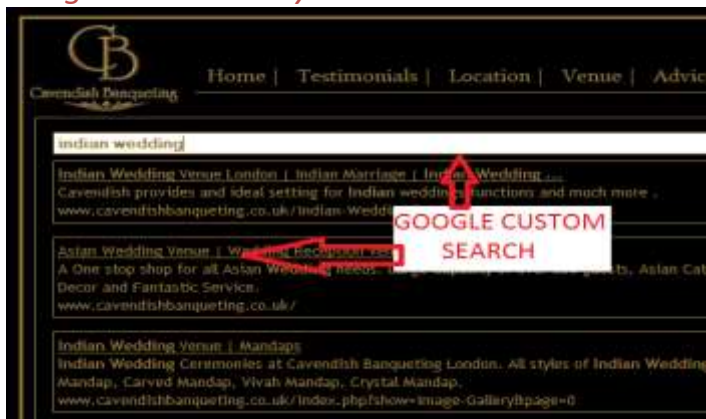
CB
Cavendish Banqueting

Home | Testimonials | Location | Venue | Advic

indian wedding

Indian Wedding Venue London | Indian Marriage | Indian Wedding ...
Cavendish provides and ideal setting for Indian wedding functions and much more .
www.cavendishbanqueting.co.uk/indian-Wedd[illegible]

GOOGLE CUSTOM SEARCH

Asian Wedding Venue | Wedding Reception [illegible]
A One stop shop for all Asian Wedding needs. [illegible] Asian Cat
Decor and Fantastic Service.
www.cavendishbanqueting.co.uk/

Indian Wedding Venue | Mandaps
Indian Wedding Ceremonies at Cavendish Banqueting London. All styles of Indian Weddin
Mandap, Carved Mandap, Vivah Mandap, Crystal Mandap.
www.cavendishbanqueting.co.uk/index.php?show=image-Gallery&page=0